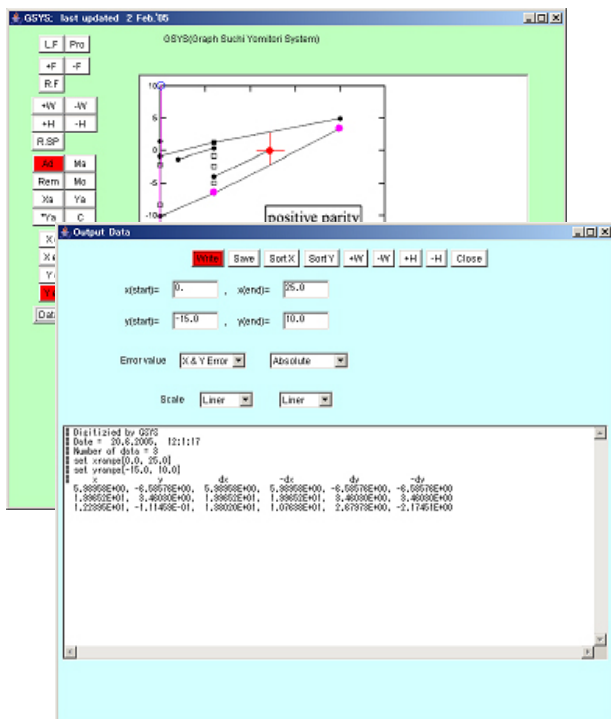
GSYS: last updated 2 Feb.'05

GSYS(Graph Suchi Yomitori System)

L.F Pro
+F -F
R.F
+W -W
+H -H
R.SP
Ad Ma
Rem Mo
Xa Ya
*Ya C
X
X
Y
Y
Dat

10
5
0
-5
-10

positive parity

Output Data

Write Save Sort X Sort Y +W -W +H -H Close

x(start)= 0. , x(end)= 25.0

y(start)= -15.0 , y(end)= 10.0

Error value X & Y Error Absolute

Scale Liner Liner

Digitized by GSYS
Date = 20.8.2005, 12:1:17
Number of data = 3
set xrange[0.0, 25.0]
set yrange[-15.0, 10.0]
x y dx -dx dy -dy
5.98958E+00, -6.58576E+00, 5.98958E+00, 5.98958E+00, -6.58576E+00, -6.58576E+00
1.98652E+01, 8.46080E+00, 1.98652E+01, 1.98652E+01, 8.46080E+00, 8.46080E+00
1.22395E+01, -1.11458E-01, 1.38020E+01, 1.07638E+01, 2.67973E+00, -2.17451E+00